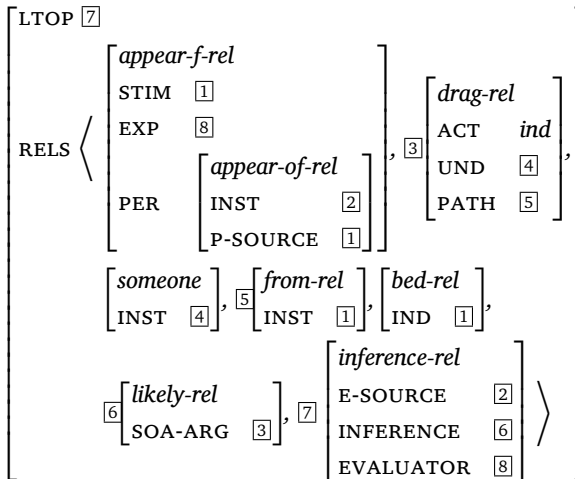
LTOP 7

RELS ⟨ [appear-f-rel, STIM 1, EXP 8, PER [appear-of-rel, INST 2, P-SOURCE 1]], 3 [drag-rel, ACT ind, UND 4, PATH 5],

[someone, INST 4], 5 [from-rel, INST 1], [bed-rel, IND 1],

6 [likely-rel, SOA-ARG 3], 7 [inference-rel, E-SOURCE 2, INFERENCE 6, EVALUATOR 8] ⟩